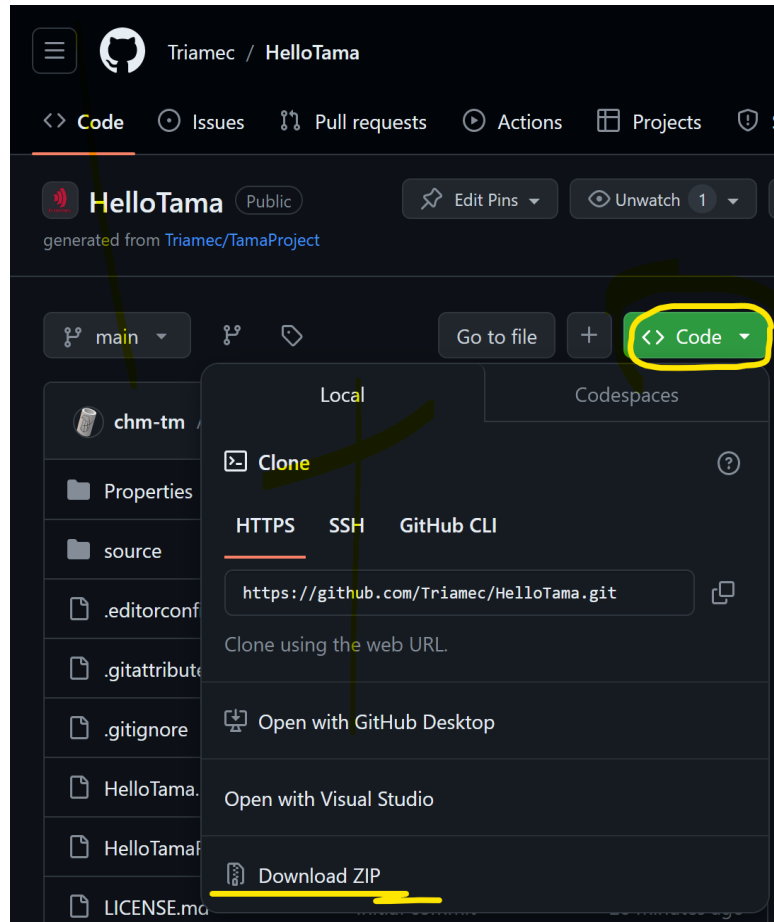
Triamec / HelloTama

Code Issues Pull requests Actions Projects

HelloTama Public
generated from Triamec/TamaProject

Edit Pins Unwatch 1

main

Go to file + Code

chm-tm

Properties
source
.editorconf
.gitattribute
.gitignore
HelloTama.
HelloTamaF
LICENSE.md

Local Codespaces

Clone

HTTPS SSH GitHub CLI

https://github.com/Triamec/HelloTama.git

Clone using the web URL.

Open with GitHub Desktop

Open with Visual Studio

Download ZIP